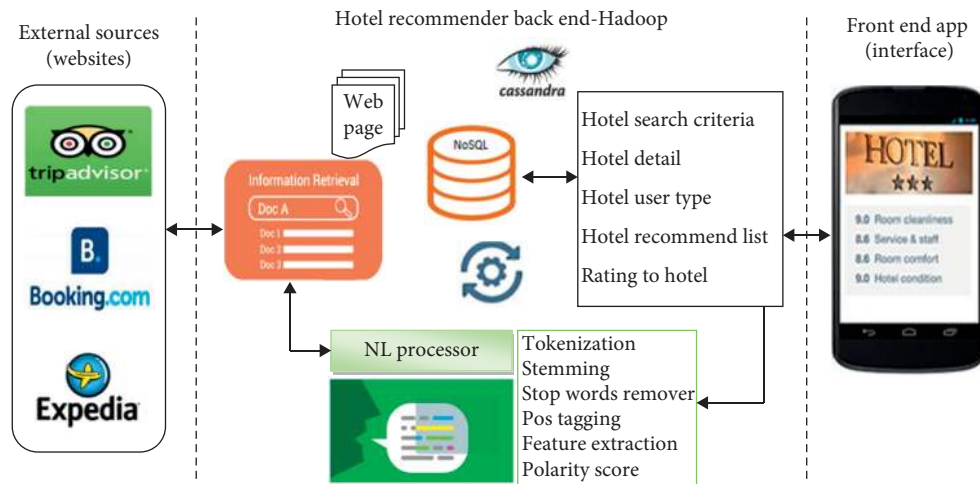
External sources (websites)

tripadvisor

B.

Booking.com

Expedia

Hotel recommender back end-Hadoop

cassandra

Web page

NoSQL

Information Retrieval

Doc A

Doc 1

Doc 2

Doc 3

Hotel search criteria

Hotel detail

Hotel user type

Hotel recommend list

Rating to hotel

NL processor

Tokenization

Stemming

Stop words remover

Pos tagging

Feature extraction

Polarity score

Front end app (interface)

HOTEL

★★★

9.0 Room cleanliness

8.6 Service & staff

8.6 Room comfort

9.0 Hotel condition